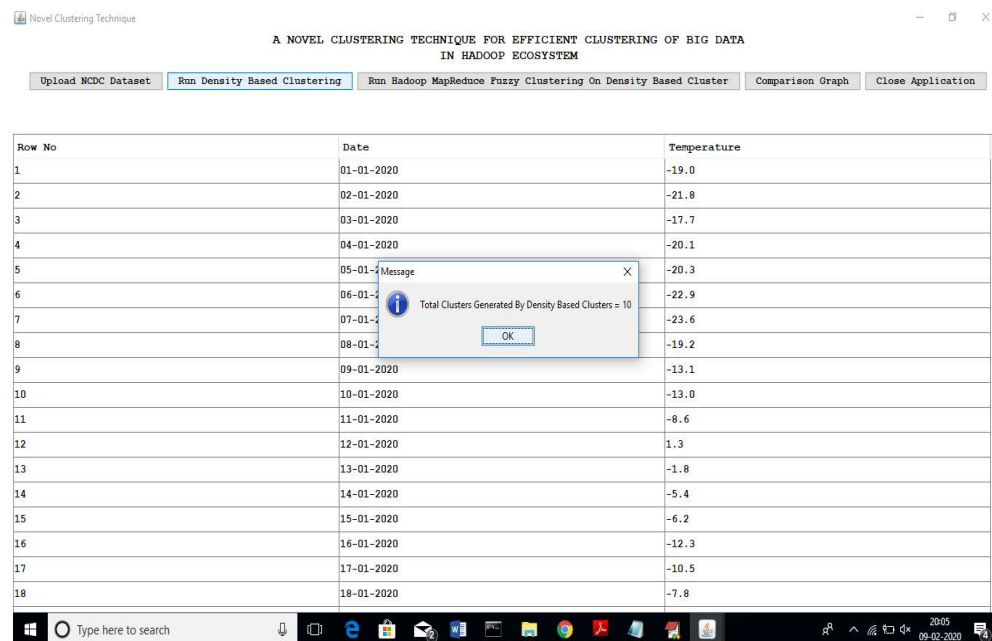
Novel Clustering Technique

A NOVEL CLUSTERING TECHNIQUE FOR EFFICIENT CLUSTERING OF BIG DATA IN HADOOP ECOSYSTEM

Upload NCDC Dataset | Run Density Based Clustering | Run Hadoop MapReduce Fuzzy Clustering On Density Based Cluster | Comparison Graph | Close Application

| Row No | Date | Temperature |
|---|---|---|
| 1 | 01-01-2020 | -19.0 |
| 2 | 02-01-2020 | -21.8 |
| 3 | 03-01-2020 | -17.7 |
| 4 | 04-01-2020 | -20.1 |
| 5 | 05-01-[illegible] | -20.3 |
| 6 | 06-01-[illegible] | -22.9 |
| 7 | 07-01-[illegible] | -23.6 |
| 8 | 08-01-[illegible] | -19.2 |
| 9 | 09-01-2020 | -13.1 |
| 10 | 10-01-2020 | -13.0 |
| 11 | 11-01-2020 | -8.6 |
| 12 | 12-01-2020 | 1.3 |
| 13 | 13-01-2020 | -1.8 |
| 14 | 14-01-2020 | -5.4 |
| 15 | 15-01-2020 | -6.2 |
| 16 | 16-01-2020 | -12.3 |
| 17 | 17-01-2020 | -10.5 |
| 18 | 18-01-2020 | -7.8 |

Message
Total Clusters Generated By Density Based Clusters = 10
OK

Type here to search
20:05
09-02-2020